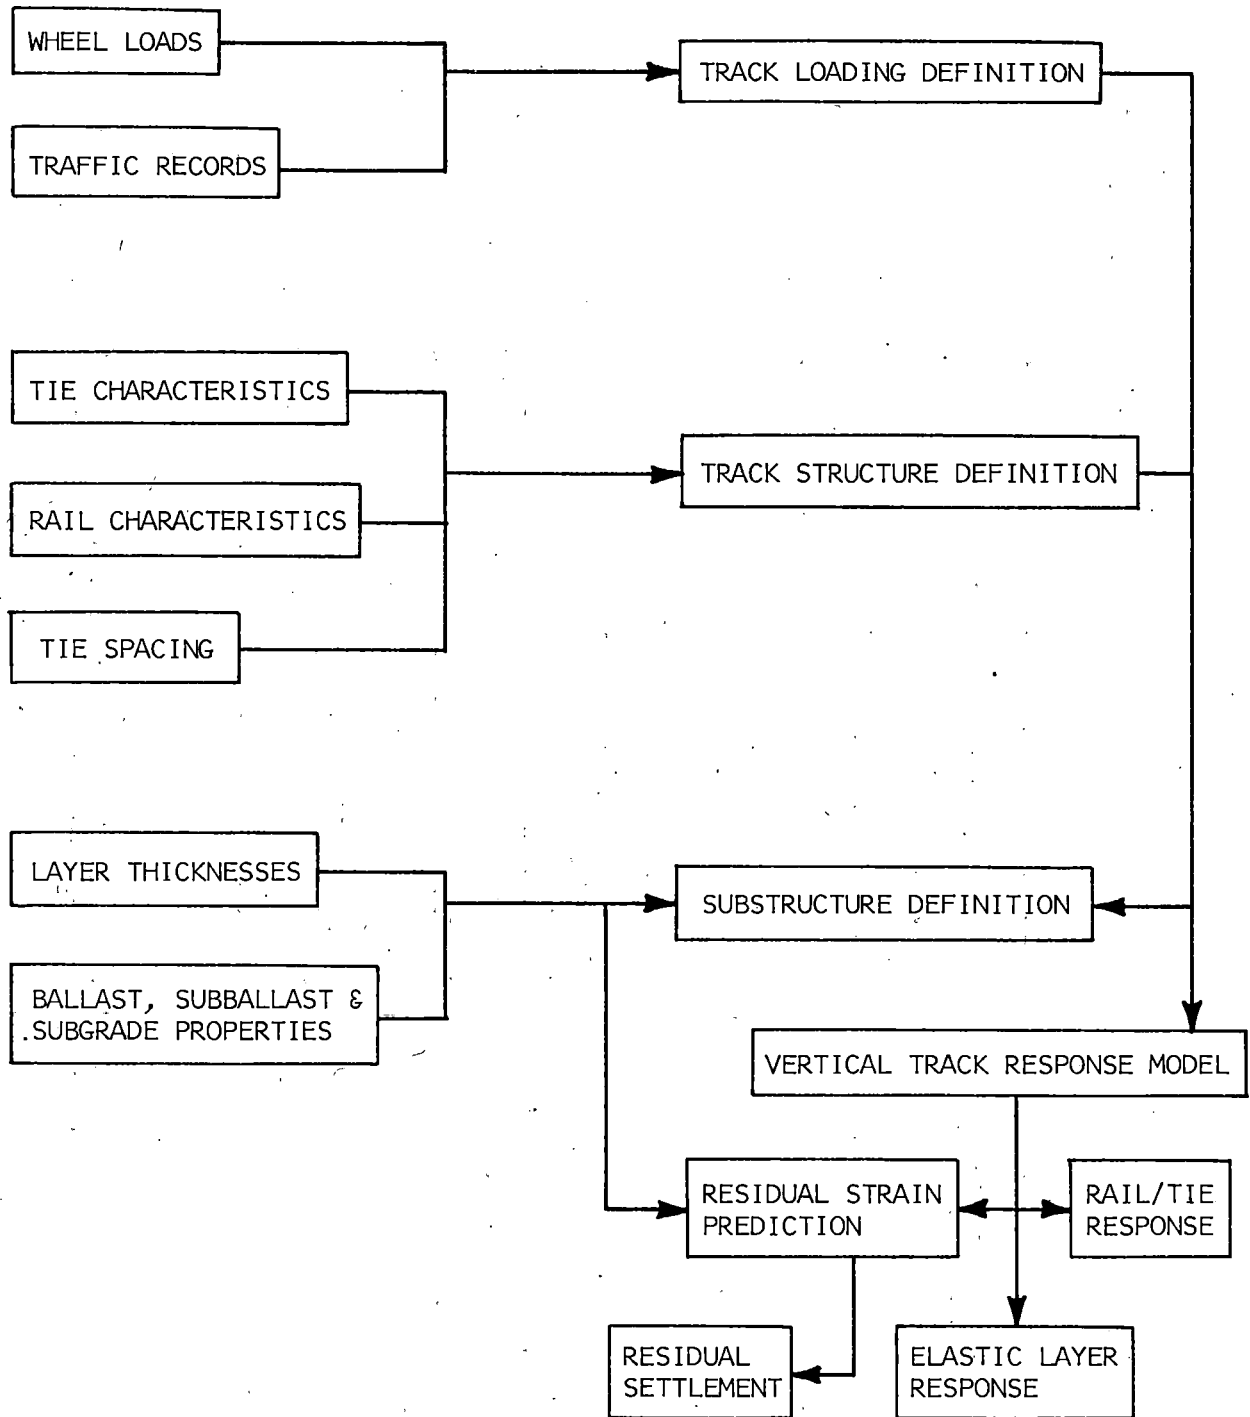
WHEEL LOADS

TRAFFIC RECORDS

TRACK LOADING DEFINITION

TIE CHARACTERISTICS

RAIL CHARACTERISTICS

TIE SPACING

TRACK STRUCTURE DEFINITION

LAYER THICKNESSES

BALLAST, SUBBALLAST & SUBGRADE PROPERTIES

SUBSTRUCTURE DEFINITION

VERTICAL TRACK RESPONSE MODEL

RESIDUAL STRAIN PREDICTION

RAIL/TIE RESPONSE

RESIDUAL SETTLEMENT

ELASTIC LAYER RESPONSE